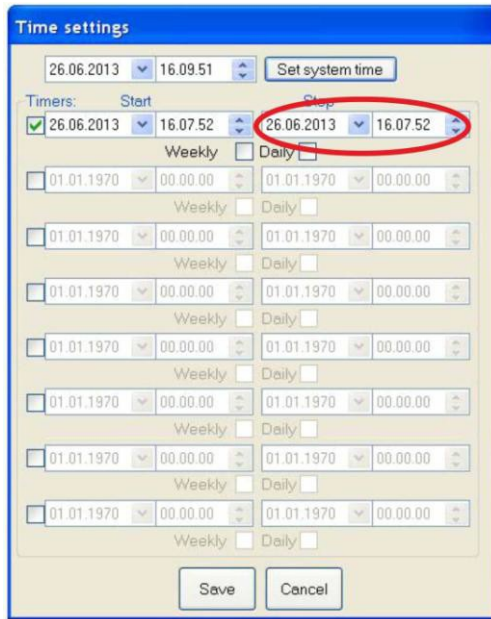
Time settings

26.06.2013 16.09.51 Set system time

Timers: Start Stop

26.06.2013 16.07.52 26.06.2013 16.07.52

Weekly Daily

01.01.1970 00.00.00 01.01.1970 00.00.00

Weekly Daily

01.01.1970 00.00.00 01.01.1970 00.00.00

Weekly Daily

01.01.1970 00.00.00 01.01.1970 00.00.00

Weekly Daily

01.01.1970 00.00.00 01.01.1970 00.00.00

Weekly Daily

01.01.1970 00.00.00 01.01.1970 00.00.00

Weekly Daily

01.01.1970 00.00.00 01.01.1970 00.00.00

Weekly Daily

01.01.1970 00.00.00 01.01.1970 00.00.00

Weekly Daily

Save Cancel